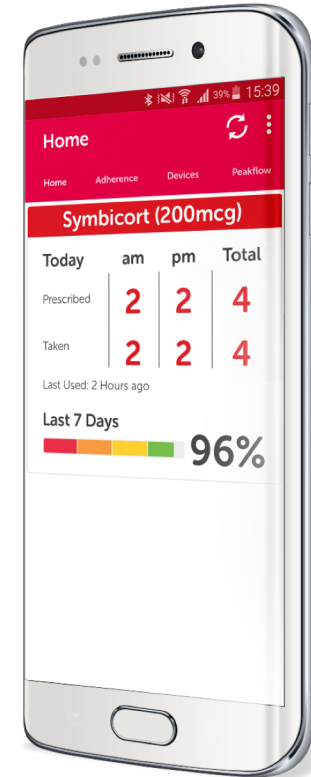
39% 15:39

Home

Home Adherence Devices Peakflow

Symbicort (200mcg)

| Today | am | pm | Total |
|---|---|---|---|
| Prescribed | 2 | 2 | 4 |
| Taken | 2 | 2 | 4 |

Last Used: 2 Hours ago

Last 7 Days

96%